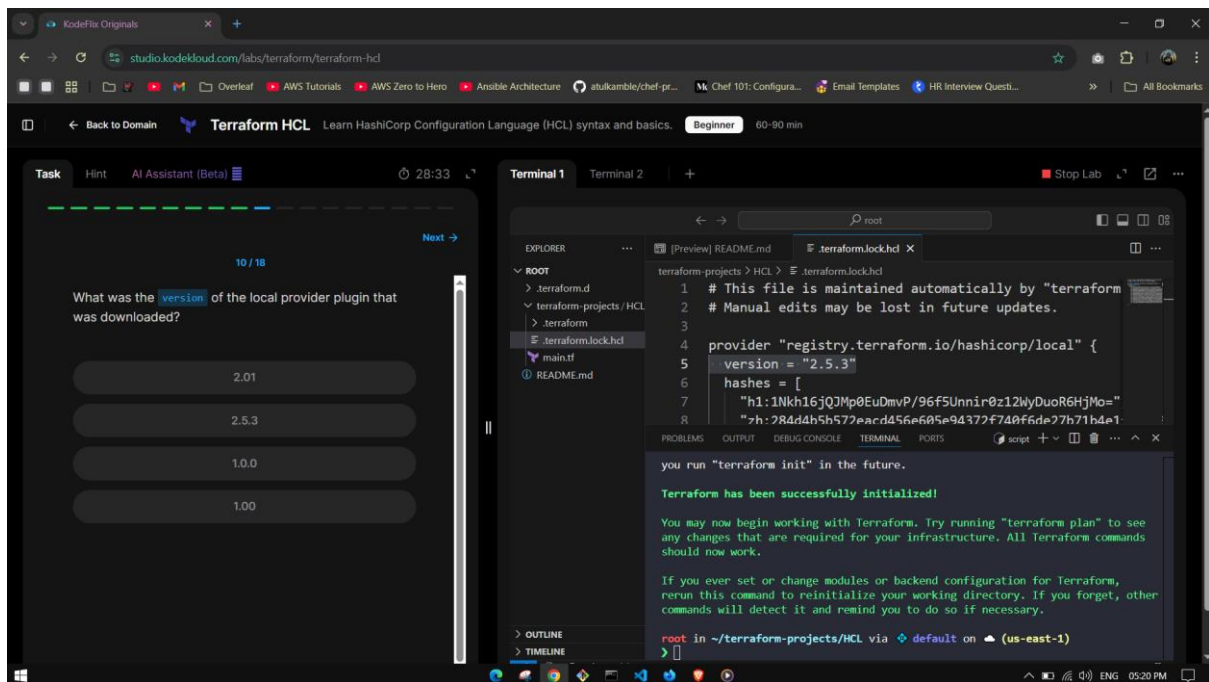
KodeFlix Originals

studio.kodekloud.com/labs/terraform/terraform-hcl

Overleaf AWS Tutorials AWS Zero to Hero Ansible Architecture atulkamble/chef-pr... Chef 101: Configura... Email Templates HR Interview Questi... » All Bookmarks

← Back to Domain Terraform HCL Learn HashiCorp Configuration Language (HCL) syntax and basics. Beginner 60-90 min

Task Hint AI Assistant (Beta) 28:33

Next →

10 / 18

What was the version of the local provider plugin that was downloaded?

2.01

2.5.3

1.0.0

1.00

Terminal 1 Terminal 2 + Stop Lab

root

EXPLORER
ROOT
> .terraform.d
terraform-projects / HCL
> .terraform
.terraform.lock.hcl
main.tf
README.md
> OUTLINE
> TIMELINE

[Preview] README.md .terraform.lock.hcl ×

terraform-projects > HCL > .terraform.lock.hcl

```
1 # This file is maintained automatically by "terraform
2 # Manual edits may be lost in future updates.
3
4 provider "registry.terraform.io/hashicorp/local" {
5   version = "2.5.3"
6   hashes = [
7     "h1:1Nkh16jQJMp0EuDmvP/96f5Unnir0z12WyDuoR6HjMo="
8     "zh:284d4b5b572eacd456e605e94372f740f6de27b71b4e1
```

PROBLEMS OUTPUT DEBUG CONSOLE TERMINAL PORTS script

you run "terraform init" in the future.

Terraform has been successfully initialized!

You may now begin working with Terraform. Try running "terraform plan" to see any changes that are required for your infrastructure. All Terraform commands should now work.

If you ever set or change modules or backend configuration for Terraform, rerun this command to reinitialize your working directory. If you forget, other commands will detect it and remind you to do so if necessary.

root in ~/terraform-projects/HCL via default on (us-east-1)
❯

ENG 05:20 PM